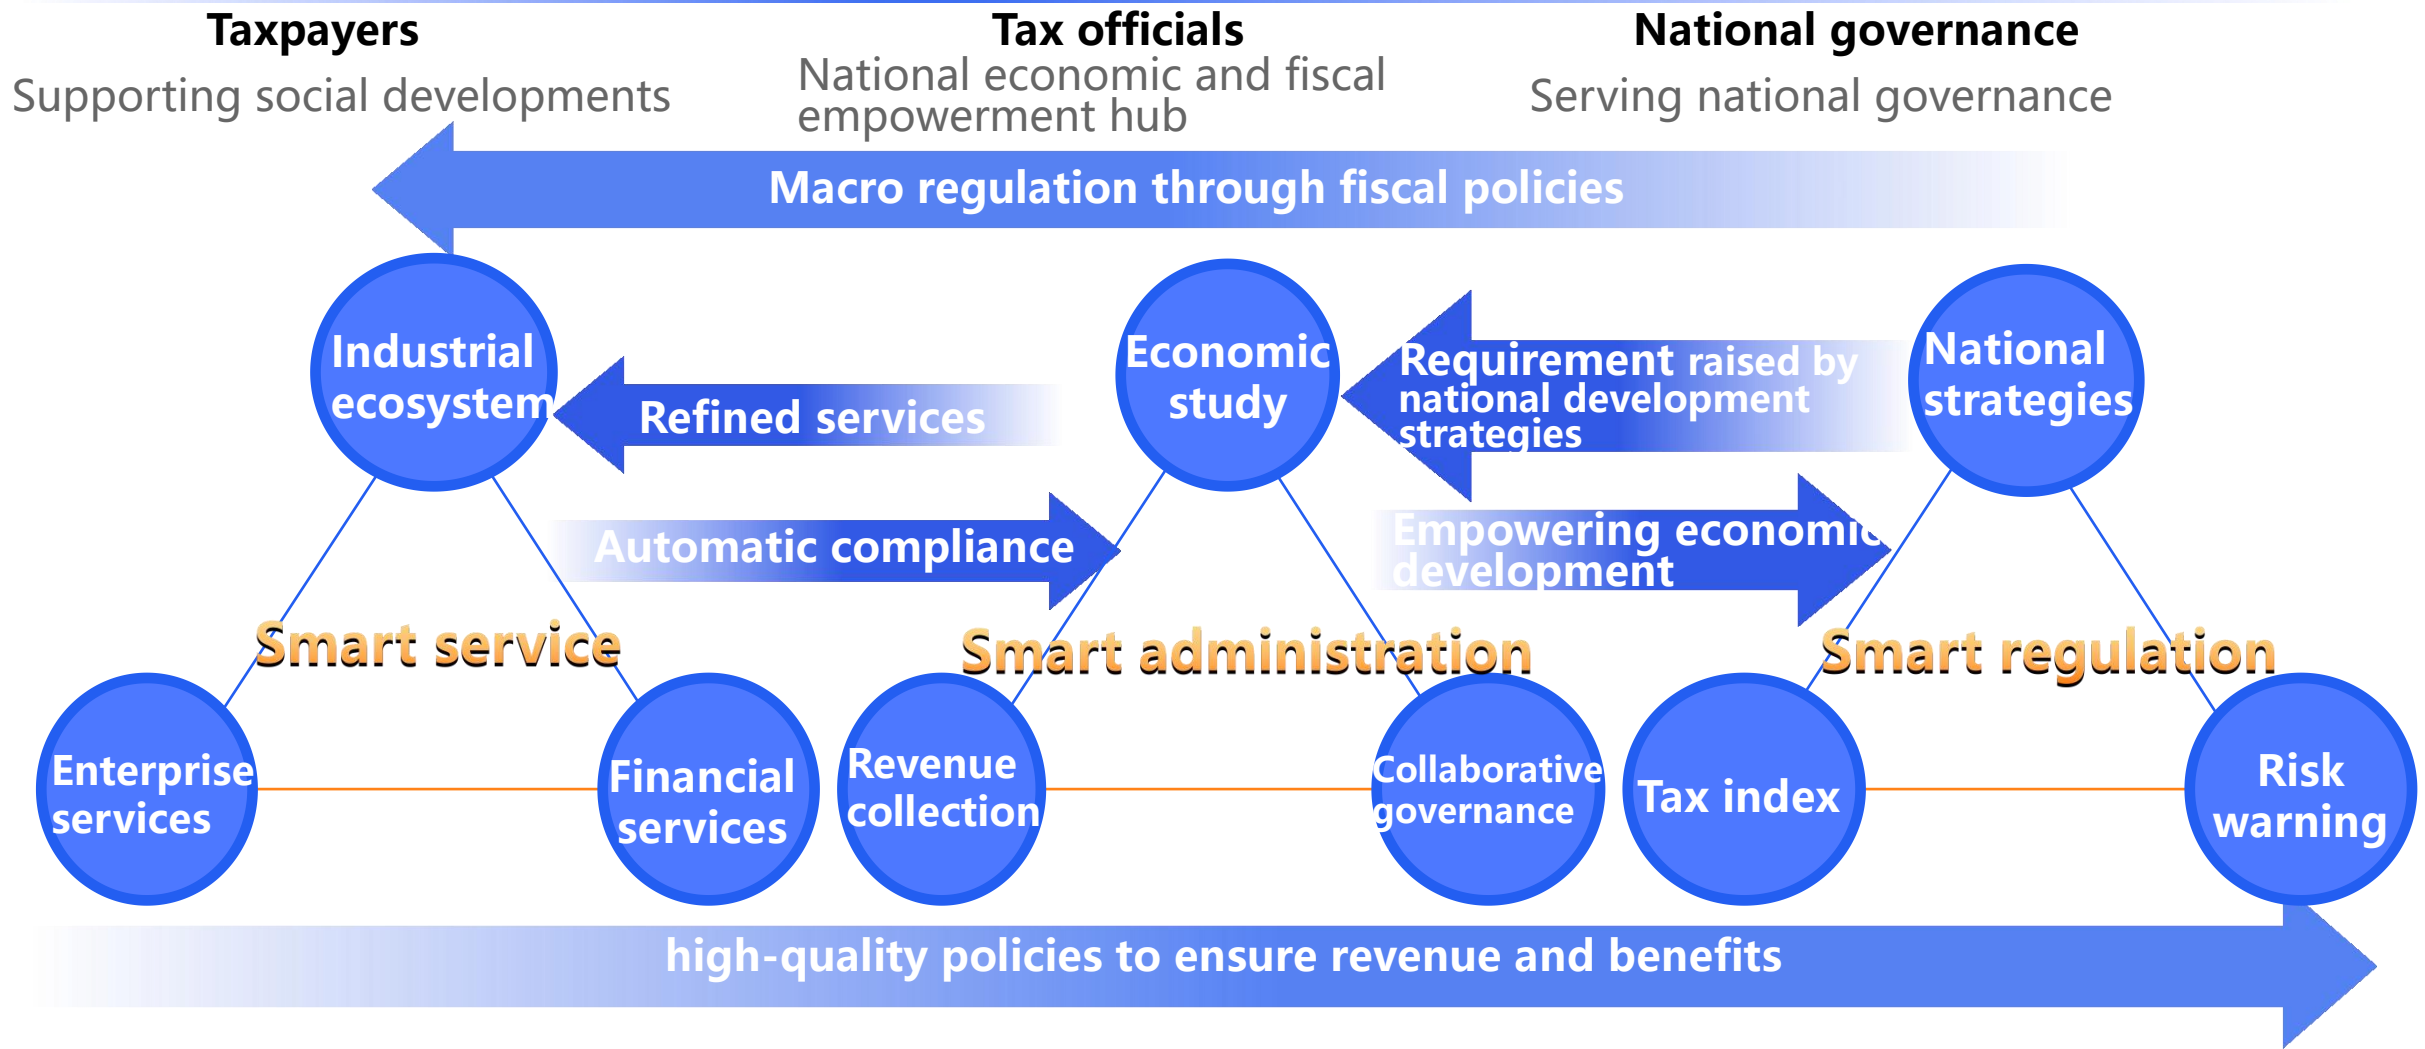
Taxpayers
Supporting social developments

Tax officials
National economic and fiscal empowerment hub

National governance
Serving national governance

Macro regulation through fiscal policies

Industrial ecosystem

Refined services

Economic study

Requirement raised by national development strategies

National strategies

Automatic compliance

Empowering economic development

Smart service

Smart administration

Smart regulation

Enterprise services

Financial services

Revenue collection

Collaborative governance

Tax index

Risk warning

high-quality policies to ensure revenue and benefits